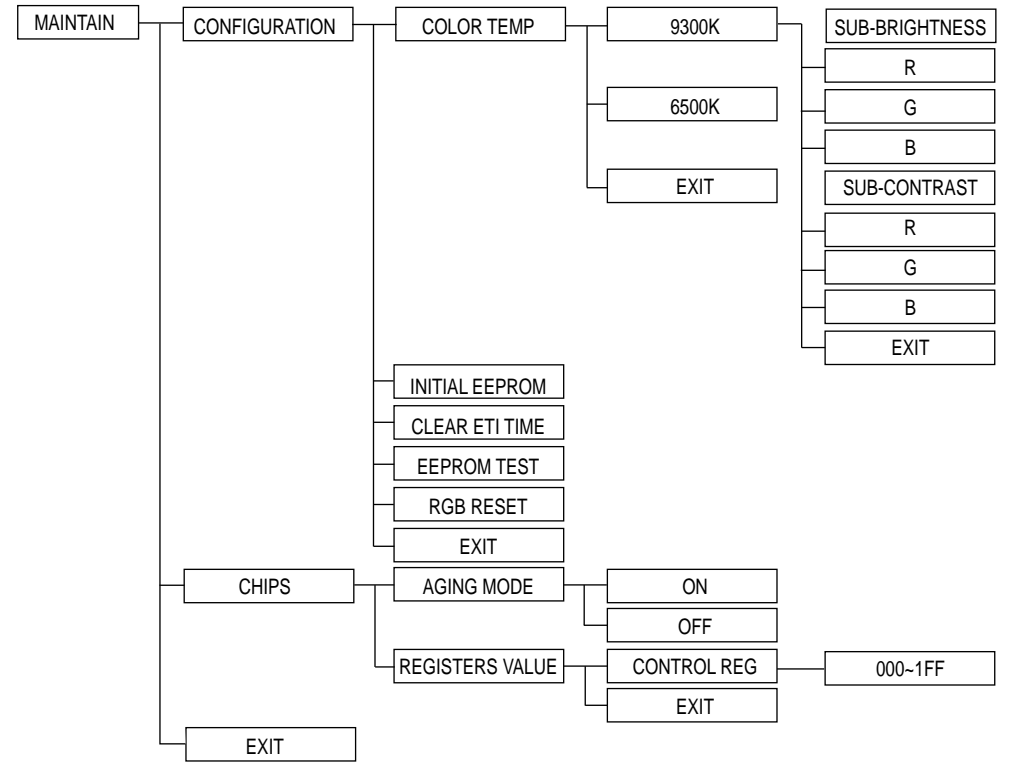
MAINTAIN

CONFIGURATION

COLOR TEMP

9300K

SUB-BRIGHTNESS

R

G

B

SUB-CONTRAST

R

G

B

EXIT

6500K

EXIT

INITIAL EEPROM

CLEAR ETI TIME

EEPROM TEST

RGB RESET

EXIT

CHIPS

AGING MODE

ON

OFF

REGISTERS VALUE

CONTROL REG

000~1FF

EXIT

EXIT